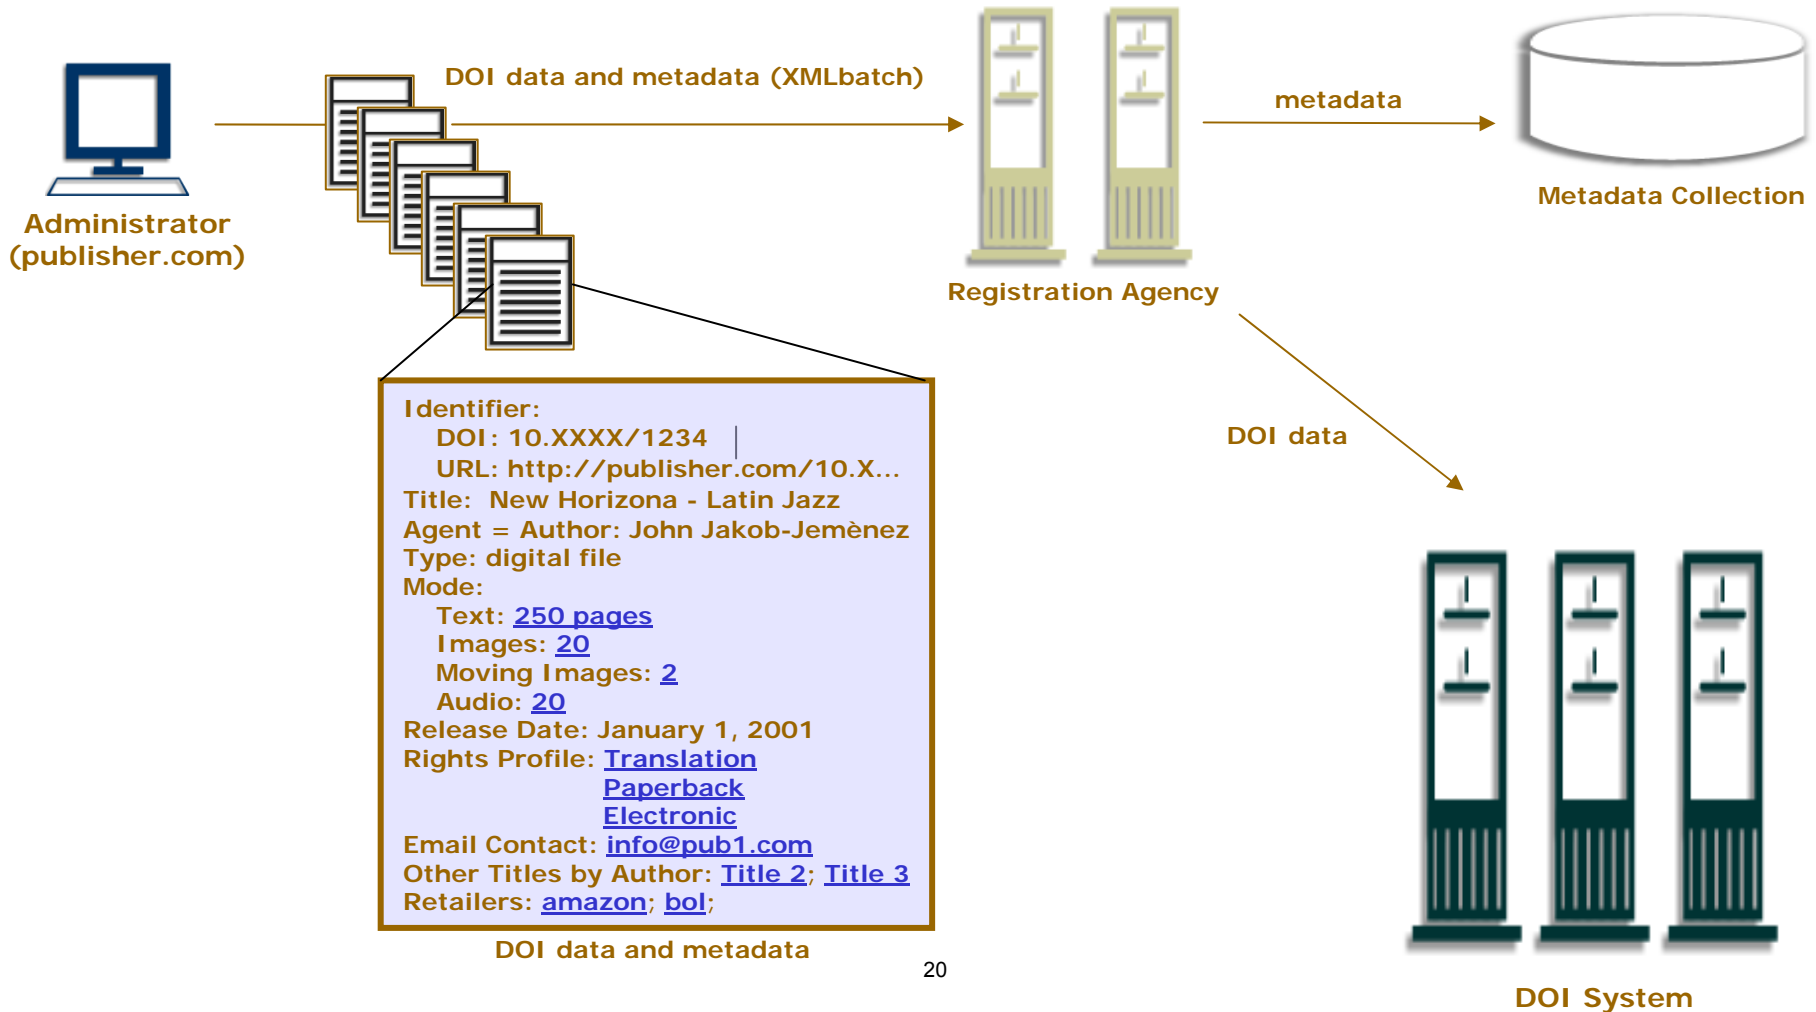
Administrator (publisher.com)

DOI data and metadata (XMLbatch)

Registration Agency

metadata

Metadata Collection

Identifier:
DOI: 10.XXXX/1234
URL: http://publisher.com/10.X...
Title: New Horizona - Latin Jazz
Agent = Author: John Jakob-Jemènez
Type: digital file
Mode:
Text: 250 pages
Images: 20
Moving Images: 2
Audio: 20
Release Date: January 1, 2001
Rights Profile: Translation
Paperback
Electronic
Email Contact: info@pub1.com
Other Titles by Author: Title 2; Title 3
Retailers: amazon; bol;

DOI data and metadata

DOI data

DOI System

20